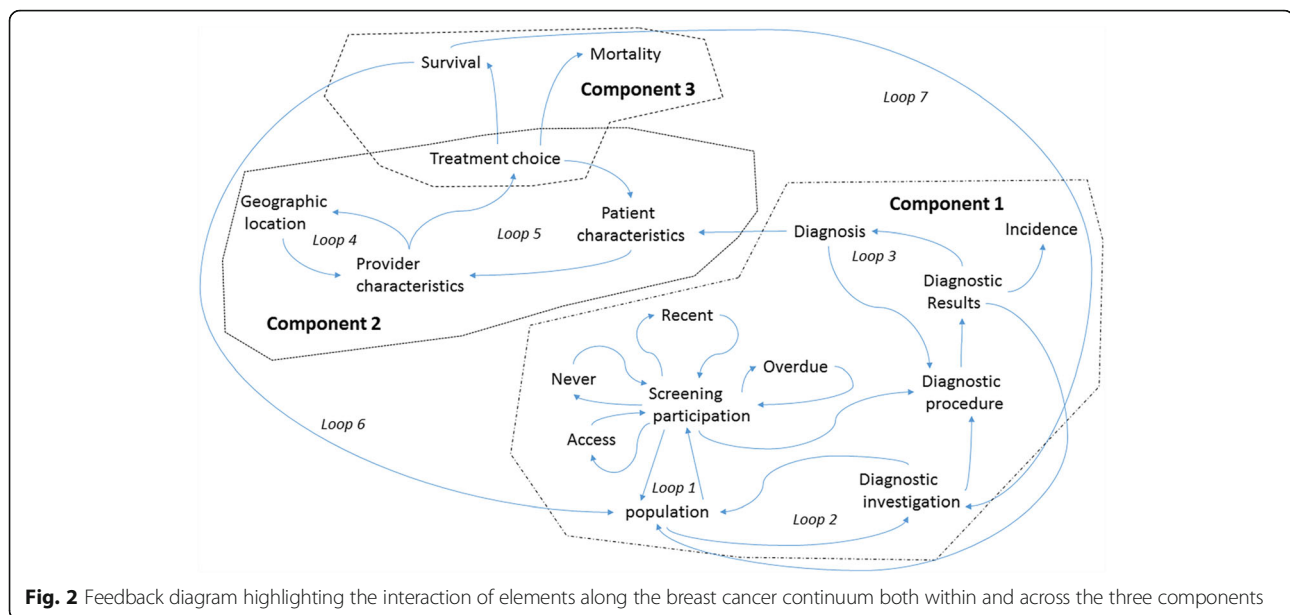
Survival

Mortality

Component 3

Loop 7

Treatment choice

Component 1

Geographic location

Patient characteristics

Diagnosis

Incidence

Loop 4

Loop 5

Loop 3

Provider characteristics

Diagnostic Results

Component 2

Recent

Never

Overdue

Screening participation

Diagnostic procedure

Loop 6

Access

Diagnostic investigation

Loop 1

population

Loop 2

**Fig. 2** Feedback diagram highlighting the interaction of elements along the breast cancer continuum both within and across the three components